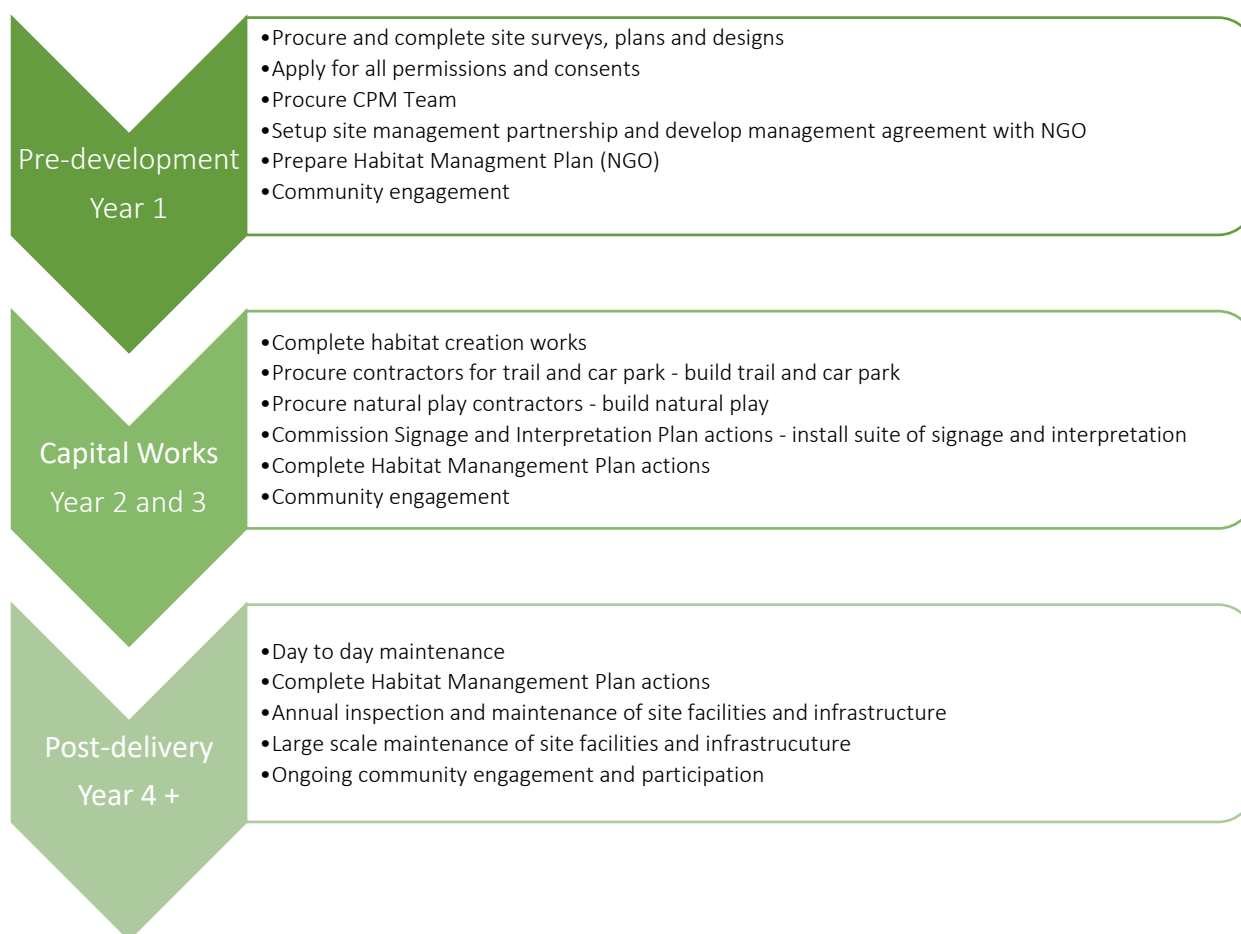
Pre-development
Year 1

•Procure and complete site surveys, plans and designs
•Apply for all permissions and consents
•Procure CPM Team
•Setup site management partnership and develop management agreement with NGO
•Prepare Habitat Managment Plan (NGO)
•Community engagement

Capital Works
Year 2 and 3

•Complete habitat creation works
•Procure contractors for trail and car park - build trail and car park
•Procure natural play contractors - build natural play
•Commission Signage and Interpretation Plan actions - install suite of signage and interpretation
•Complete Habitat Manangement Plan actions
•Community engagement

Post-delivery
Year 4 +

•Day to day maintenance
•Complete Habitat Manangement Plan actions
•Annual inspection and maintenance of site facilities and infrastructure
•Large scale maintenance of site facilities and infrastrucuture
•Ongoing community engagement and participation